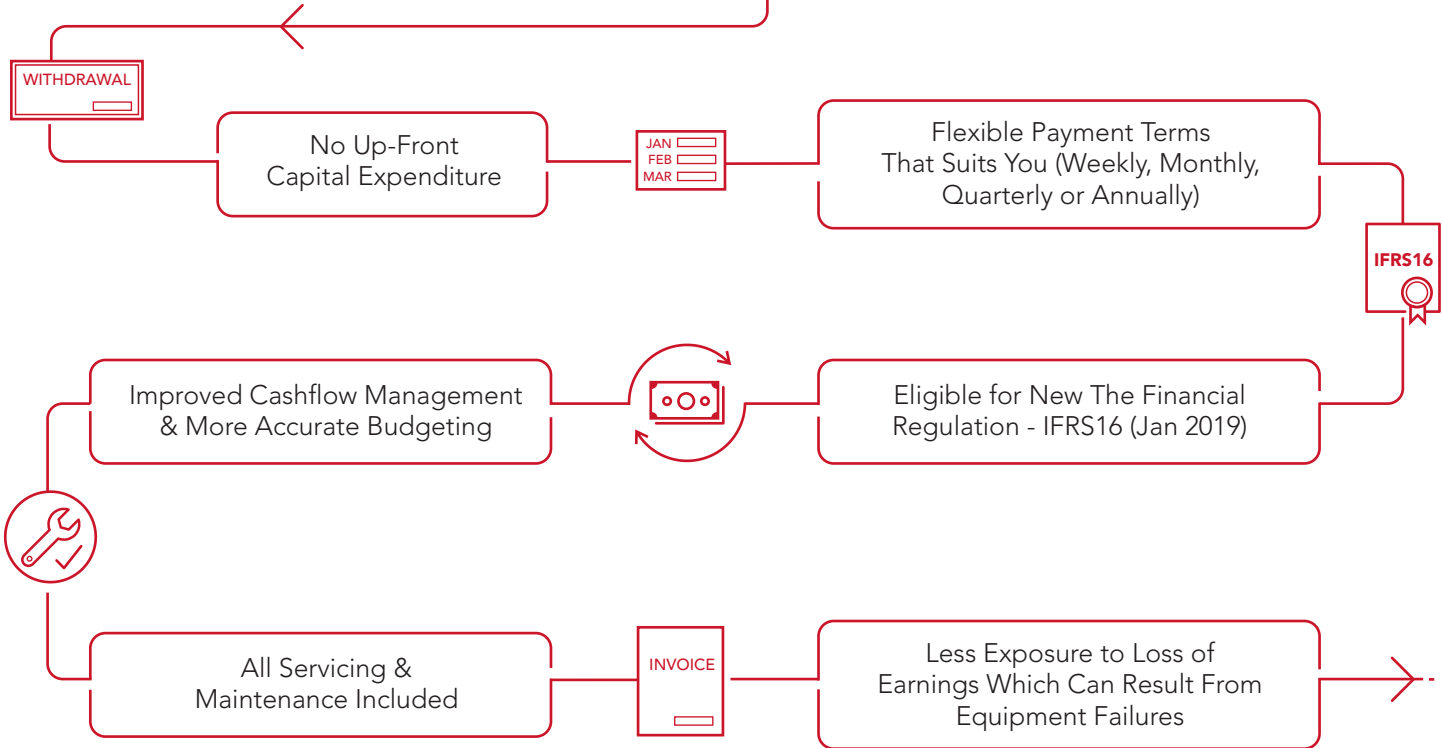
WITHDRAWAL

No Up-Front Capital Expenditure

JAN
FEB
MAR

Flexible Payment Terms That Suits You (Weekly, Monthly, Quarterly or Annually)

IFRS16

Improved Cashflow Management & More Accurate Budgeting

Eligible for New The Financial Regulation - IFRS16 (Jan 2019)

All Servicing & Maintenance Included

INVOICE

Less Exposure to Loss of Earnings Which Can Result From Equipment Failures